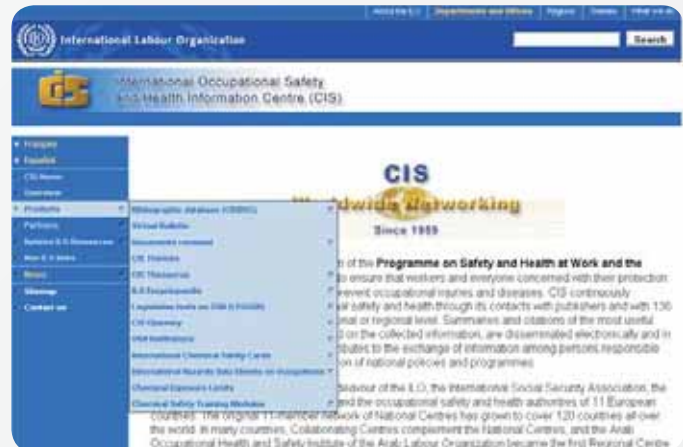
About the ILO | Departments and Offices | Regions | Themes | What we do

International Labour Organization

Search

International Occupational Safety and Health Information Centre (CIS)

Français
Español
CIS Home
Overview
Products
Partners
Related ILO Resources
Non ILO links
News
Sitemap
Contact us

Bibliographic database (CISDOC)
Virtual Bulletin
Documents reviewed
CIS Thesaurus
OIT Thesaurus
ILO Encyclopaedia
Legislative texts on OSH (LEGOSH)
CIS Glossary
OSH Institutions
International Chemical Safety Cards
International Hazard Data Sheets on Occupations
Chemical Exposure Limits
Chemical Safety Training Modules

CIS
Worldwide Networking
Since 1959

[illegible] of the Programme on Safety and Health at Work and the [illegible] to ensure that workers and everyone concerned with their protection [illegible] prevent occupational injuries and diseases. CIS continuously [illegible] safety and health through its contacts with publishers and with 130 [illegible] or regional level. Summaries and citations of the most useful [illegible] on the collected information, are disseminated electronically and in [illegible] to the exchange of information among persons responsible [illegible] of national policies and programmes.

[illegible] endeavour of the ILO, the International Social Security Association, the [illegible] and the occupational safety and health authorities of 11 European countries. The original 11-member network of National Centres has grown to cover 120 countries all over the world. In many countries, Collaborating Centres complement the National Centres, and the Arab Occupational Health and Safety Institute of the Arab Labour Organization became the first Regional Centre